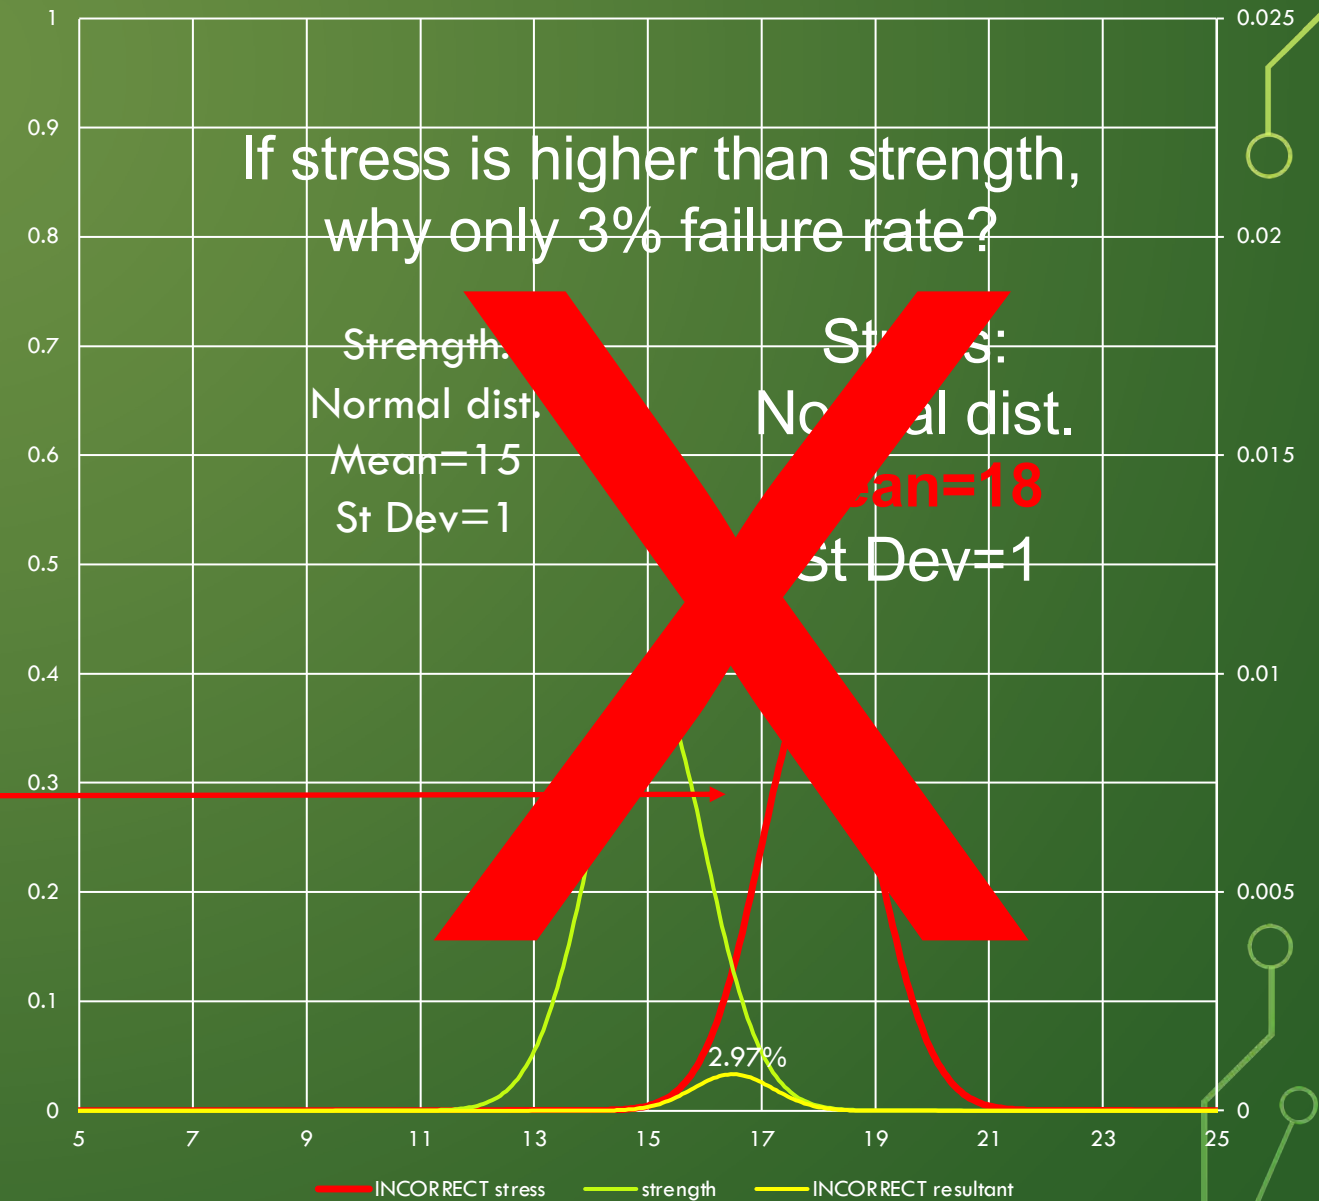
1
0.9
0.8
0.7
0.6
0.5
0.4
0.3
0.2
0.1
0

0.025
0.02
0.015
0.01
0.005
0

If stress is higher than strength, why only 3% failure rate?

Strength: Normal dist. Mean=15 St Dev=1

St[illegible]s: No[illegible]al dist. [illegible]ean=18 St Dev=1

2.97%

5 7 9 11 13 15 17 19 21 23 25

INCORRECT stress
strength
INCORRECT resultant